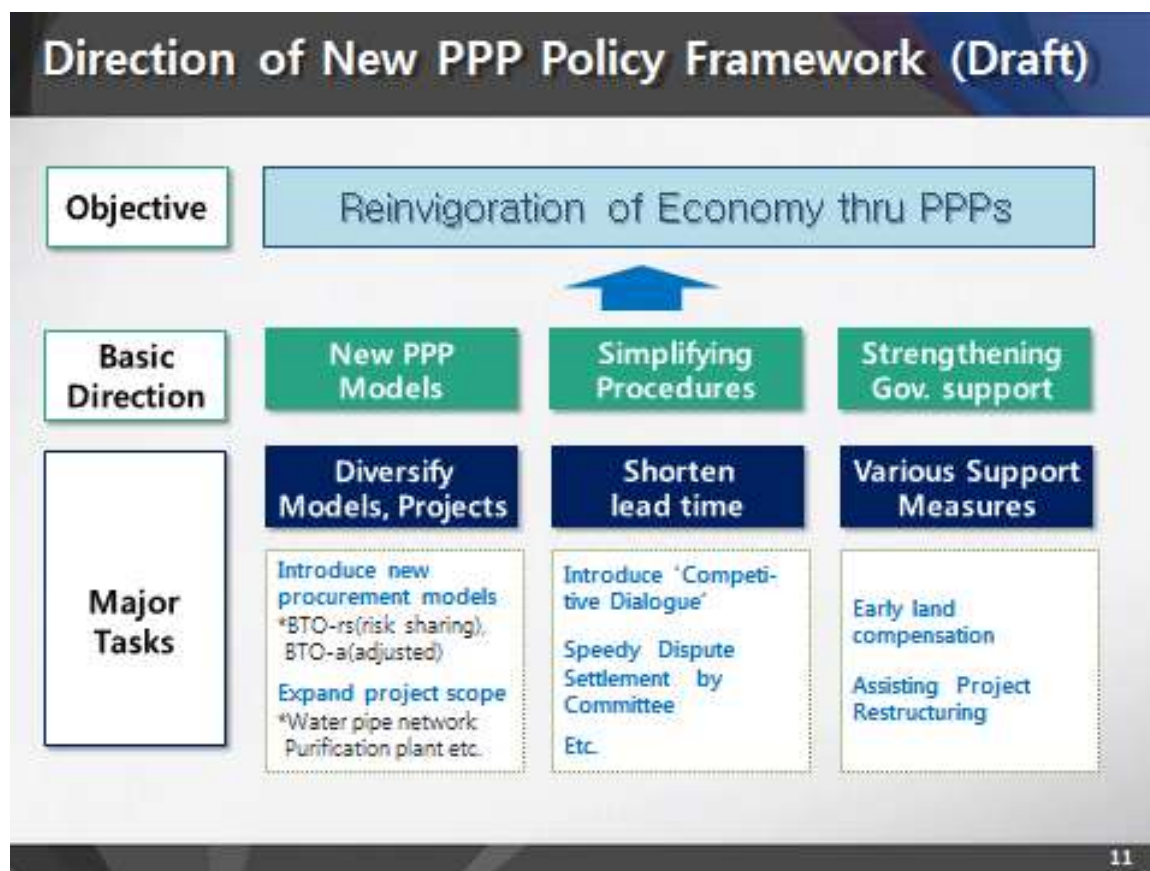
Direction of New PPP Policy Framework (Draft)

Objective

Reinvigoration of Economy thru PPPs

Basic Direction

New PPP Models

Simplifying Procedures

Strengthening Gov. support

Major Tasks

Diversify Models, Projects

Shorten lead time

Various Support Measures

Introduce new procurement models
*BTO-rs(risk sharing), BTO-a(adjusted)

Expand project scope
*Water pipe network Purification plant etc.

Introduce 'Competitive Dialogue'

Speedy Dispute Settlement by Committee

Etc.

Early land compensation

Assisting Project Restructuring

11